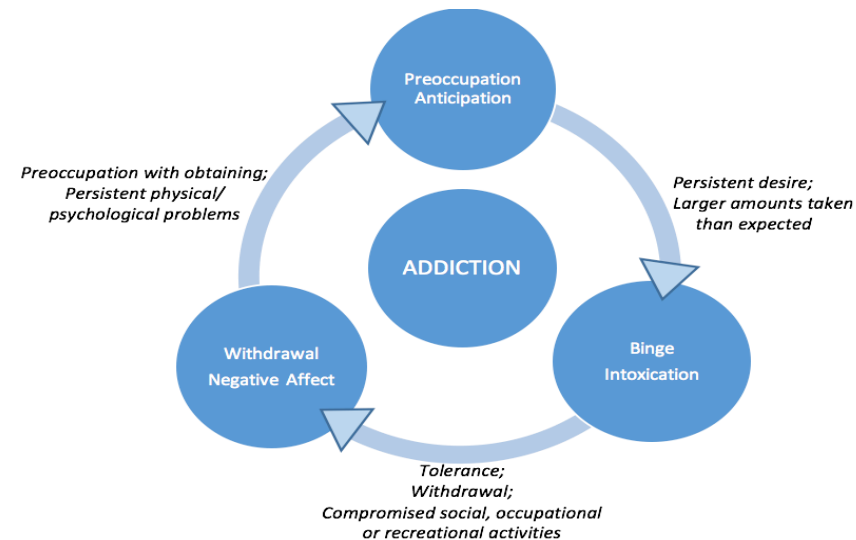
Preoccupation
Anticipation

Preoccupation with obtaining;
Persistent physical/
psychological problems

Persistent desire;
Larger amounts taken
than expected

ADDICTION

Withdrawal
Negative Affect

Binge
Intoxication

Tolerance;
Withdrawal;
Compromised social, occupational
or recreational activities